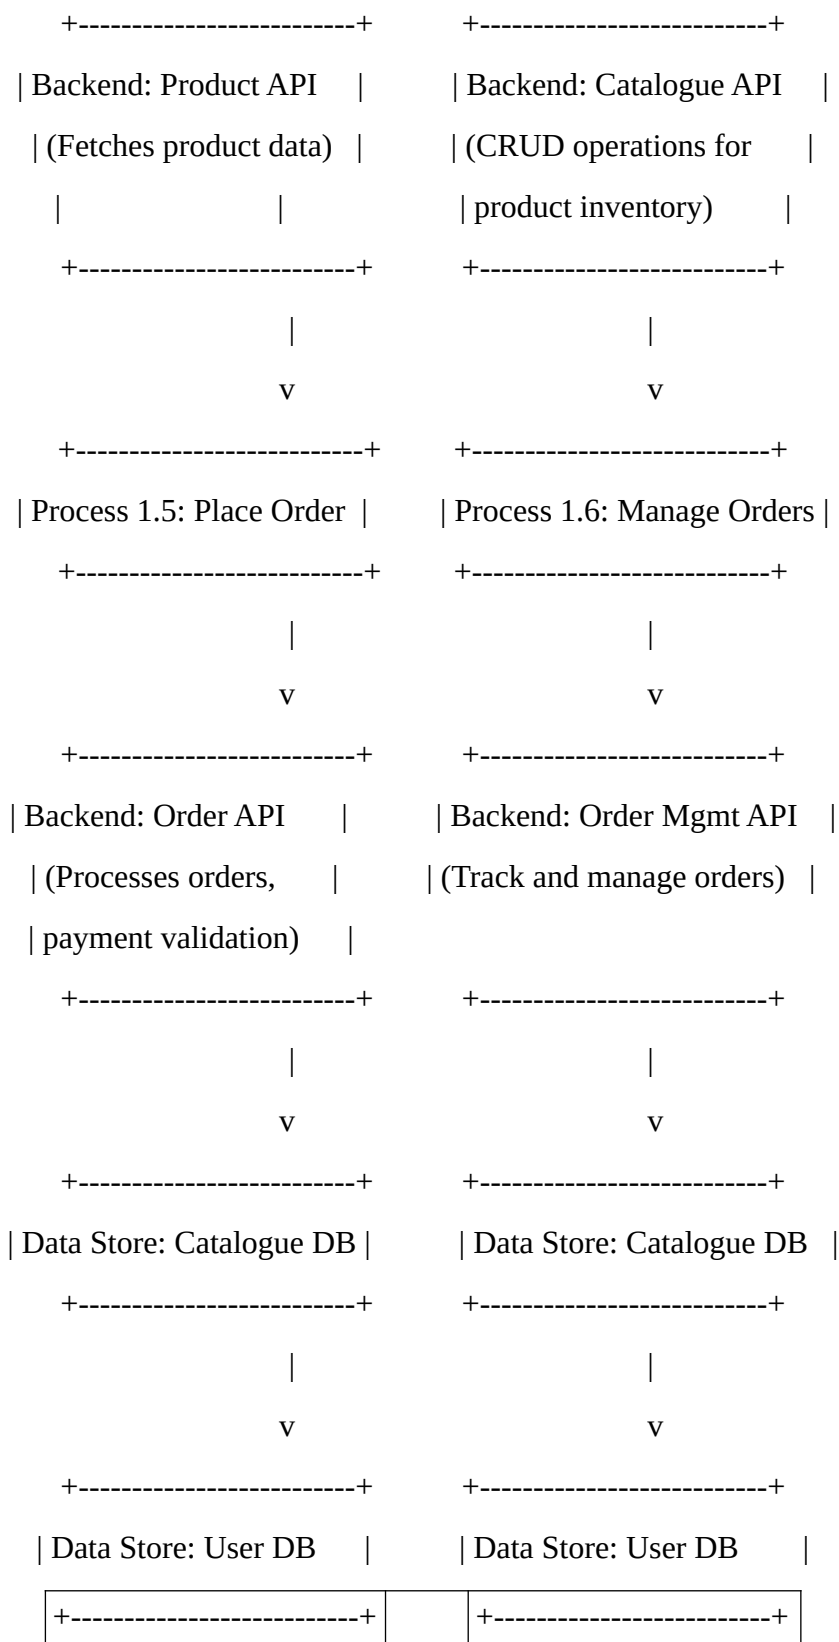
+--------------------------+ +--------------------------+
| Backend: Product API | | Backend: Catalogue API |
| (Fetches product data) | | (CRUD operations for |
| | | product inventory) |
+--------------------------+ +--------------------------+
| |
v v
+--------------------------+ +--------------------------+
| Process 1.5: Place Order | | Process 1.6: Manage Orders |
+--------------------------+ +--------------------------+
| |
v v
+--------------------------+ +--------------------------+
| Backend: Order API | | Backend: Order Mgmt API |
| (Processes orders, | | (Track and manage orders) |
| payment validation) |
+--------------------------+ +--------------------------+
| |
v v
+--------------------------+ +--------------------------+
| Data Store: Catalogue DB | | Data Store: Catalogue DB |
+--------------------------+ +--------------------------+
| |
v v
+--------------------------+ +--------------------------+
| Data Store: User DB | | Data Store: User DB |
+--------------------------+ +--------------------------+